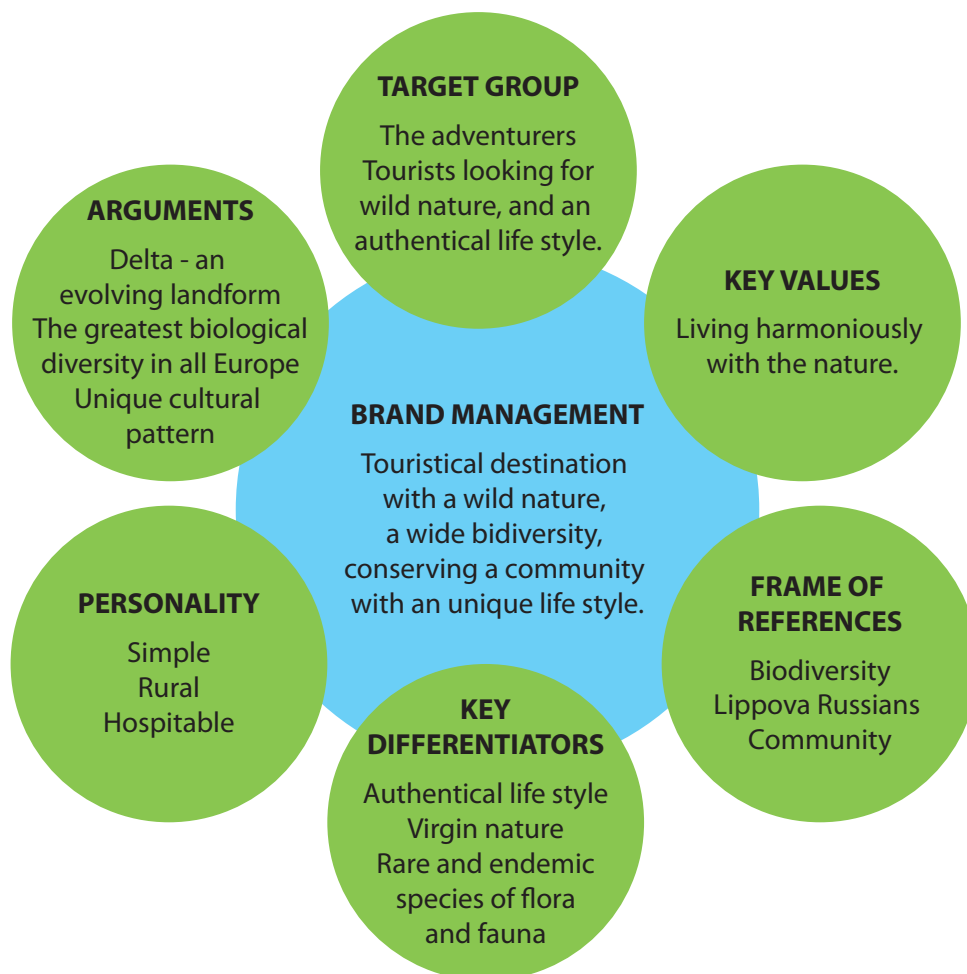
TARGET GROUP
The adventurers
Tourists looking for wild nature, and an authentical life style.

ARGUMENTS
Delta - an evolving landform
The greatest biological diversity in all Europe
Unique cultural pattern

KEY VALUES
Living harmoniously with the nature.

BRAND MANAGEMENT
Touristical destination with a wild nature, a wide bidiversity, conserving a community with an unique life style.

PERSONALITY
Simple
Rural
Hospitable

FRAME OF REFERENCES
Biodiversity
Lippova Russians Community

KEY DIFFERENTIATORS
Authentical life style
Virgin nature
Rare and endemic species of flora and fauna